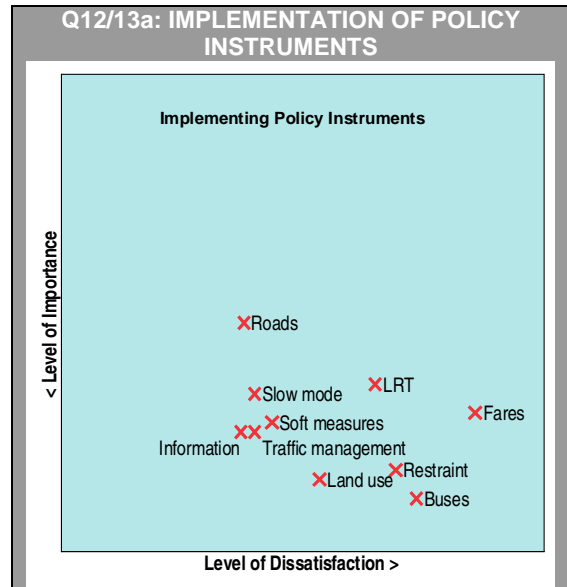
Q12/13a: IMPLEMENTATION OF POLICY INSTRUMENTS

Implementing Policy Instruments

< Level of Importance

Roads

Slow mode

LRT

Soft measures

Fares

Information

Traffic management

Restraint

Land use

Buses

Level of Dissatisfaction >